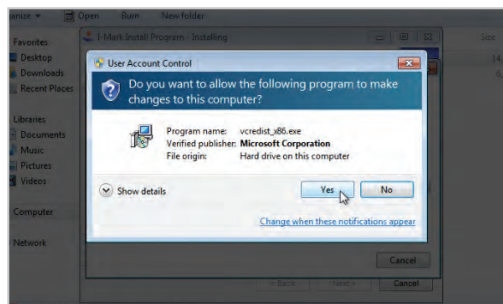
anise ▾ Open Burn New folder

Favorites
Desktop
Downloads
Recent Places

Libraries
Documents
Music
Pictures
Videos

Computer

Network

1-Mark Install Program - Installing

Size
14
1

User Account Control

Do you want to allow the following program to make changes to this computer?

Program name: vcredist_x86.exe
Verified publisher: Microsoft Corporation
File origin: Hard drive on this computer

Show details

Yes No

Change when these notifications appear

Cancel

< Back Next > Cancel